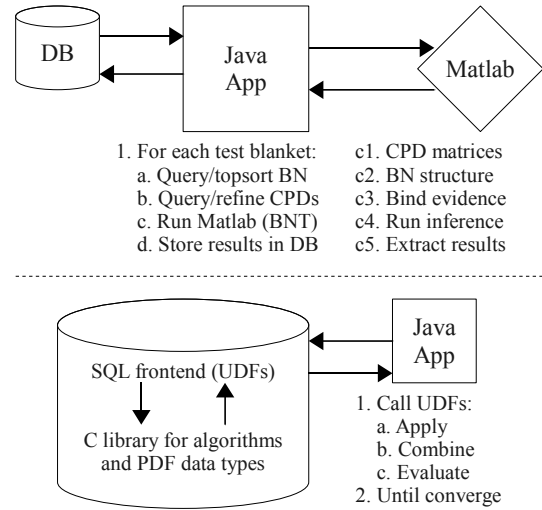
DB

Java App

Matlab

1. For each test blanket:
a. Query/topsort BN
b. Query/refine CPDs
c. Run Matlab (BNT)
d. Store results in DB

c1. CPD matrices
c2. BN structure
c3. Bind evidence
c4. Run inference
c5. Extract results

SQL frontend (UDFs)

C library for algorithms and PDF data types

Java App

1. Call UDFs:
a. Apply
b. Combine
c. Evaluate
2. Until converge